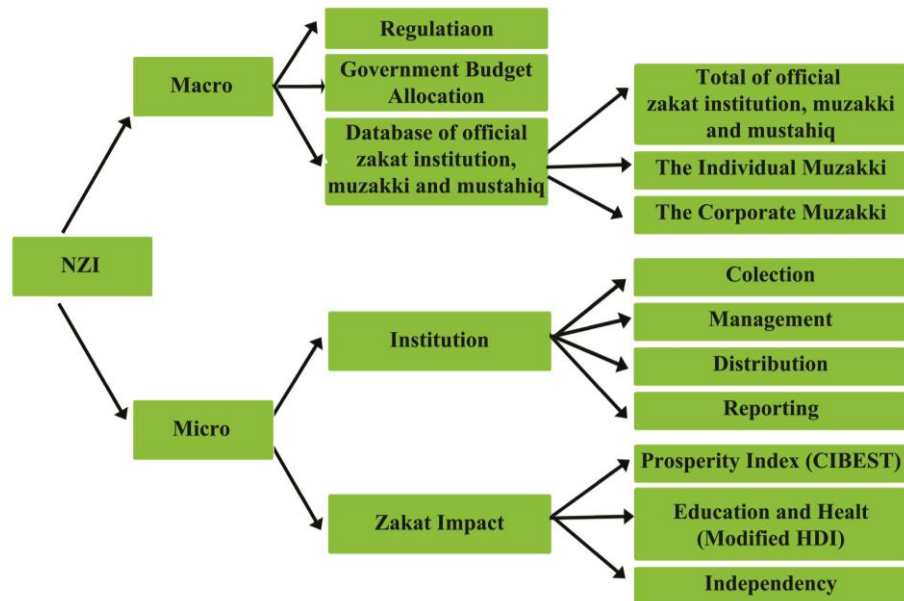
NZI

Macro

Regulatiaon

Government Budget Allocation

Database of official zakat institution, muzakki and mustahiq

Total of official zakat institution, muzakki and mustahiq

The Individual Muzakki

The Corporate Muzakki

Micro

Institution

Colection

Management

Distribution

Reporting

Zakat Impact

Prosperity Index (CIBEST)

Education and Healt (Modified HDI)

Independency